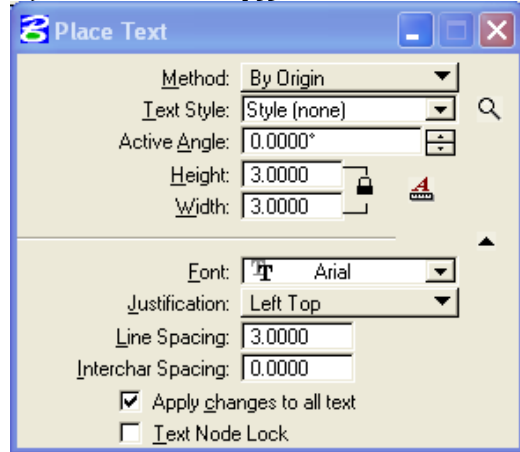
Place Text

Method: By Origin
Text Style: Style (none)
Active Angle: 0.0000°
Height: 3.0000
Width: 3.0000

Font: Arial
Justification: Left Top
Line Spacing: 3.0000
Interchar Spacing: 0.0000
Apply changes to all text
Text Node Lock